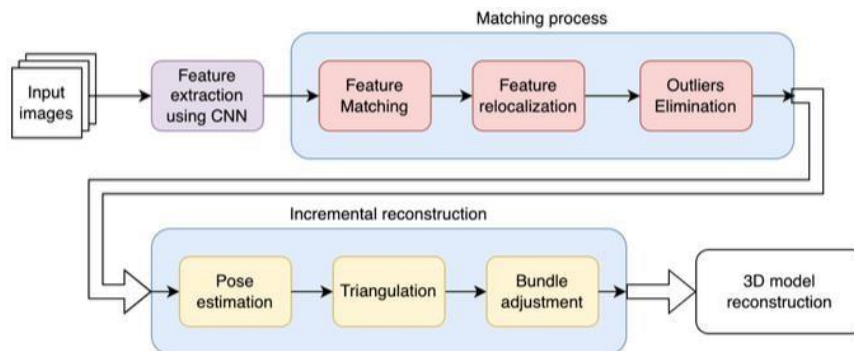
Matching process

Input images

Feature extraction using CNN

Feature Matching

Feature relocalization

Outliers Elimination

Incremental reconstruction

Pose estimation

Triangulation

Bundle adjustment

3D model reconstruction